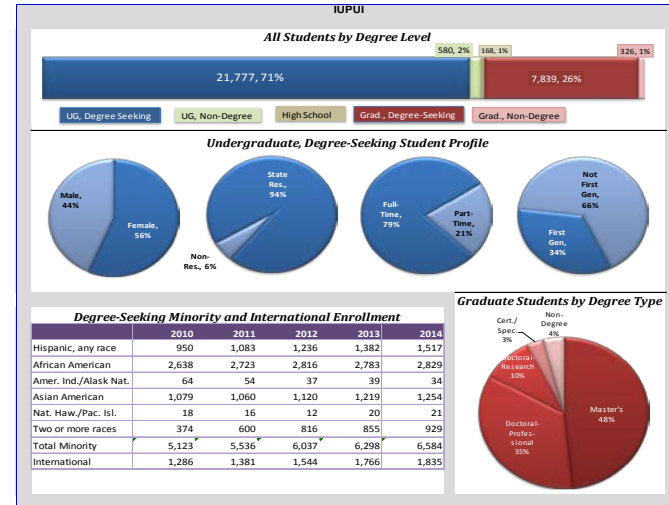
IUPUI

All Students by Degree Level

21,777, 71%

580, 2%

168, 1%

7,839, 26%

326, 1%

UG, Degree Seeking

UG, Non-Degree

High School

Grad., Degree-Seeking

Grad., Non-Degree

Undergraduate, Degree-Seeking Student Profile

Male, 44%

Female, 56%

State Res., 94%

Non-Res., 6%

Full-Time, 79%

Part-Time, 21%

Not First Gen, 66%

First Gen, 34%

Degree-Seeking Minority and International Enrollment

| | 2010 | 2011 | 2012 | 2013 | 2014 |
|---|---|---|---|---|---|
| Hispanic, any race | 950 | 1,083 | 1,236 | 1,382 | 1,517 |
| African American | 2,638 | 2,723 | 2,816 | 2,783 | 2,829 |
| Amer. Ind./Alask Nat. | 64 | 54 | 37 | 39 | 34 |
| Asian American | 1,079 | 1,060 | 1,120 | 1,219 | 1,254 |
| Nat. Haw./Pac. Isl. | 18 | 16 | 12 | 20 | 21 |
| Two or more races | 374 | 600 | 816 | 855 | 929 |
| Total Minority | 5,123 | 5,536 | 6,037 | 6,298 | 6,584 |
| International | 1,286 | 1,381 | 1,544 | 1,766 | 1,835 |

Graduate Students by Degree Type

Cert./Spec. 3%

Non-Degree 4%

Doctoral-Research 10%

Master's 48%

Doctoral-Professional 35%